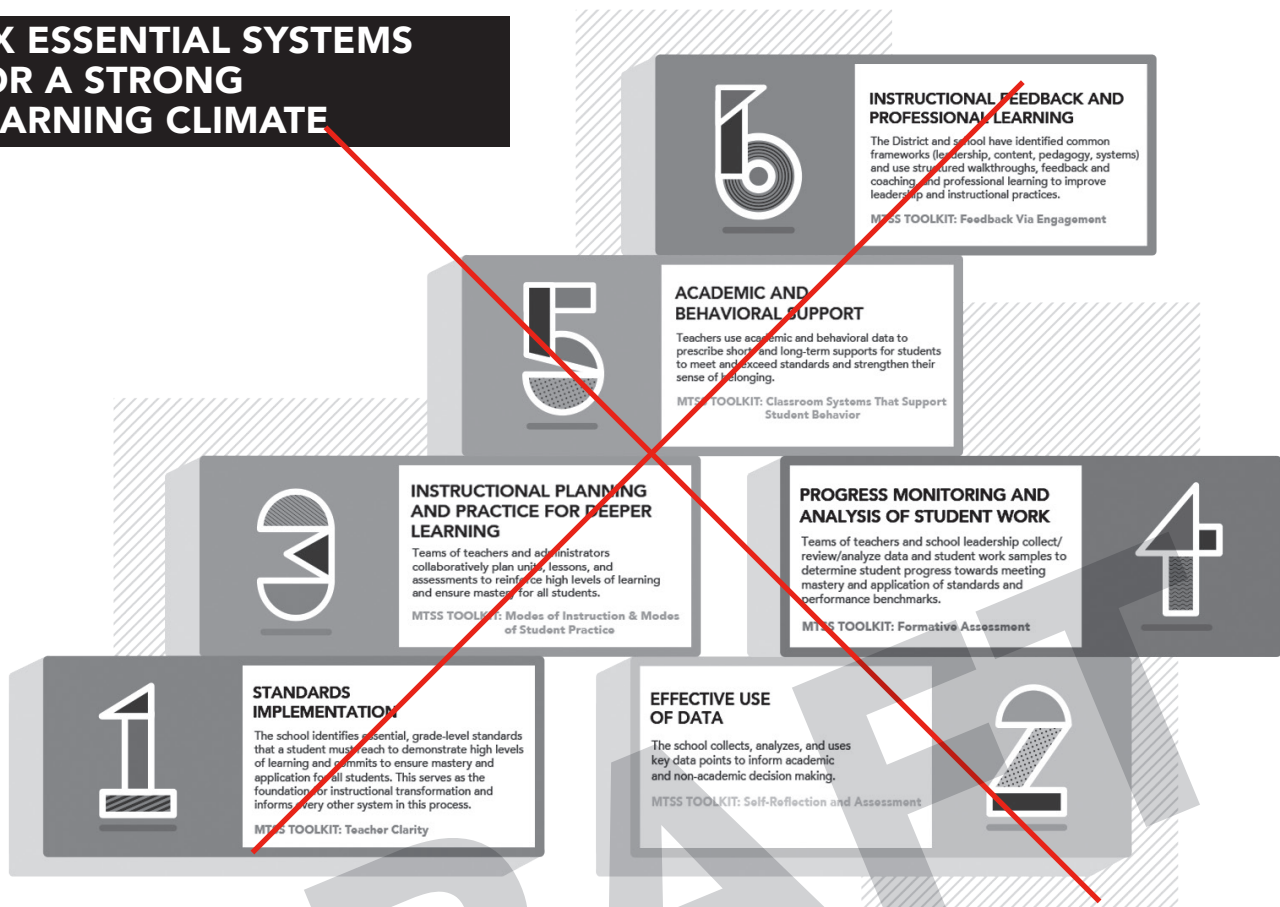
X ESSENTIAL SYSTEMS OR A STRONG ARNING CLIMATE

6

INSTRUCTIONAL FEEDBACK AND PROFESSIONAL LEARNING

The District and school have identified common frameworks (leadership, content, pedagogy, systems) and use structured walkthroughs, feedback and coaching, and professional learning to improve leadership and instructional practices.

MTSS TOOLKIT: Feedback Via Engagement

5

ACADEMIC AND BEHAVIORAL SUPPORT

Teachers use academic and behavioral data to prescribe short and long-term supports for students to meet and exceed standards and strengthen their sense of belonging.

MTSS TOOLKIT: Classroom Systems That Support Student Behavior

3

INSTRUCTIONAL PLANNING AND PRACTICE FOR DEEPER LEARNING

Teams of teachers and administrators collaboratively plan units, lessons, and assessments to reinforce high levels of learning and ensure mastery for all students.

MTSS TOOLKIT: Modes of Instruction & Modes of Student Practice

PROGRESS MONITORING AND ANALYSIS OF STUDENT WORK

Teams of teachers and school leadership collect/ review/analyze data and student work samples to determine student progress towards meeting mastery and application of standards and performance benchmarks.

MTSS TOOLKIT: Formative Assessment

4

1

STANDARDS IMPLEMENTATION

The school identifies essential, grade-level standards that a student must reach to demonstrate high levels of learning and commits to ensure mastery and application for all students. This serves as the foundation for instructional transformation and informs every other system in this process.

MTSS TOOLKIT: Teacher Clarity

EFFECTIVE USE OF DATA

The school collects, analyzes, and uses key data points to inform academic and non-academic decision making.

MTSS TOOLKIT: Self-Reflection and Assessment

2

DRAFT